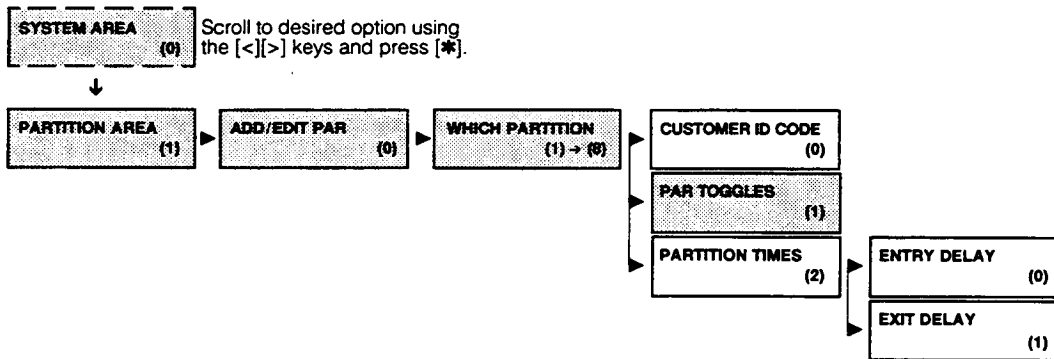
SYSTEM AREA (0)

Scroll to desired option using the [<][>] keys and press [✱].

PARTITION AREA (1)

ADD/EDIT PAR (0)

WHICH PARTITION (1) → (8)

CUSTOMER ID CODE (0)

PAR TOGGLES (1)

PARTITION TIMES (2)

ENTRY DELAY (0)

EXIT DELAY (1)